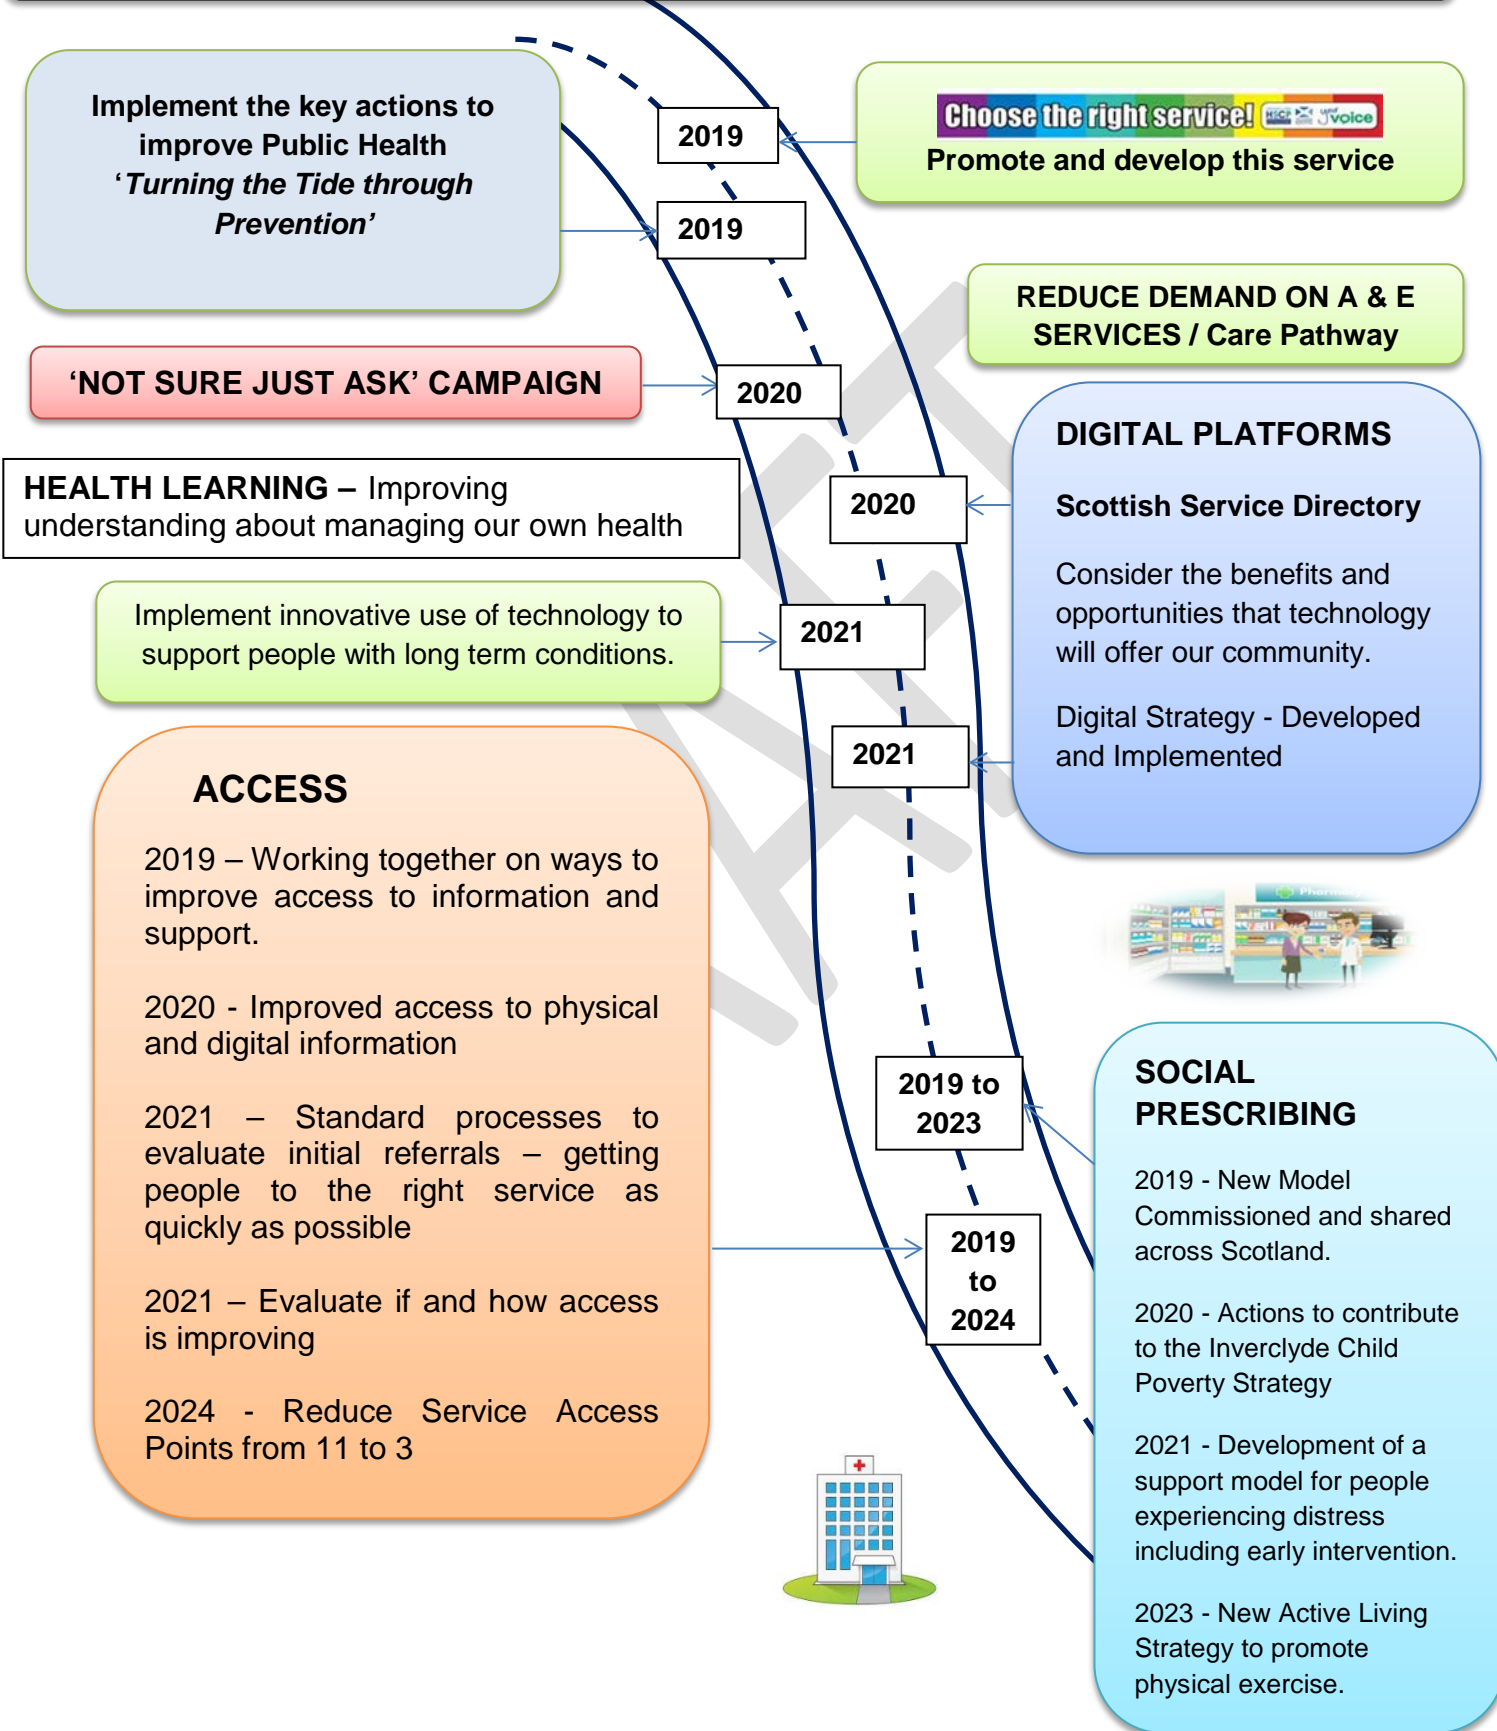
Implement the key actions to improve Public Health ‘*Turning the Tide through Prevention*’

2019

Choose the right service!

Promote and develop this service

2019

REDUCE DEMAND ON A & E SERVICES / Care Pathway

‘NOT SURE JUST ASK’ CAMPAIGN

2020

DIGITAL PLATFORMS

HEALTH LEARNING – Improving understanding about managing our own health

2020

Scottish Service Directory

Consider the benefits and opportunities that technology will offer our community.

Implement innovative use of technology to support people with long term conditions.

2021

Digital Strategy - Developed and Implemented

2021

ACCESS

2019 – Working together on ways to improve access to information and support.

2020 - Improved access to physical and digital information

2021 – Standard processes to evaluate initial referrals – getting people to the right service as quickly as possible

2021 – Evaluate if and how access is improving

2024 - Reduce Service Access Points from 11 to 3

2019 to 2023

2019 to 2024

SOCIAL PRESCRIBING

2019 - New Model Commissioned and shared across Scotland.

2020 - Actions to contribute to the Inverclyde Child Poverty Strategy

2021 - Development of a support model for people experiencing distress including early intervention.

2023 - New Active Living Strategy to promote physical exercise.